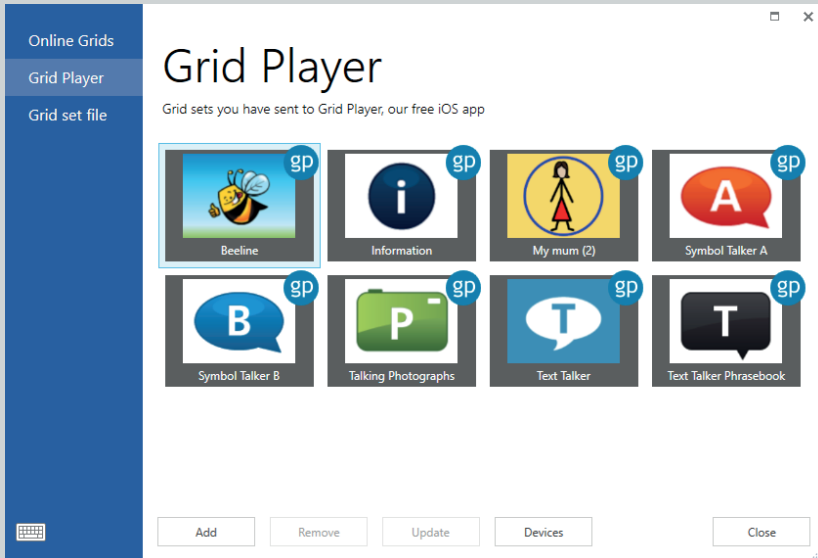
Online Grids
Grid Player
Grid set file

Grid Player

Grid sets you have sent to Grid Player, our free iOS app

gp
Beeline
gp
i
Information
gp
My mum (2)
gp
A
Symbol Talker A
gp
B
Symbol Talker B
gp
P
Talking Photographs
gp
T
Text Talker
gp
T
Text Talker Phrasebook

Add
Remove
Update
Devices
Close